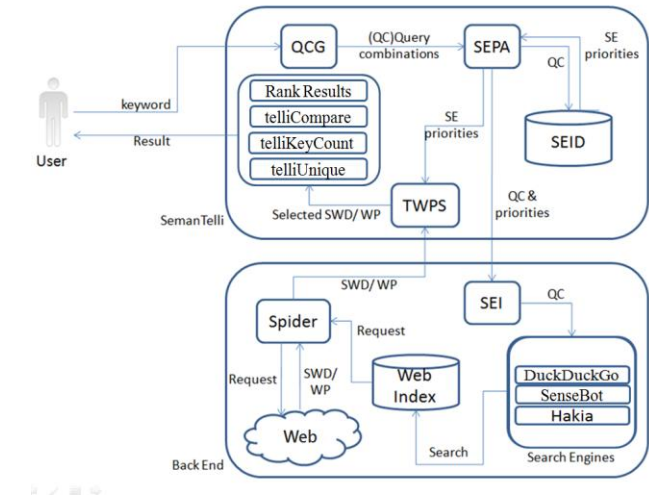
QCG

(QC)Query combinations

SEPA

SE priorities

QC

keyword

Rank Results

telliCompare

telliKeyCount

telliUnique

Result

SE priorities

SEID

User

SemanTelli

Selected SWD/ WP

TWPS

QC & priorities

SWD/ WP

SEI

QC

Spider

Request

Request

SWD/ WP

Web Index

DuckDuckGo

SenseBot

Hakia

Web

Search

Back End

Search Engines